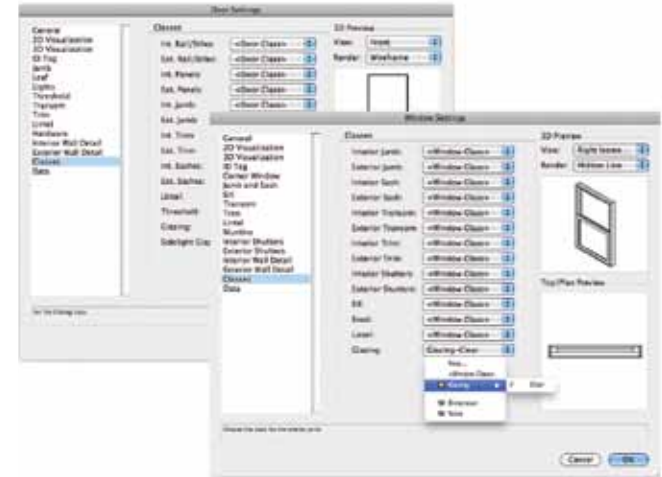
Door Settings

General
2D Visualization
3D Visualization
ID Tag
Jamb
Leaf
Lights
Threshold
Transom
Trim
Lintel
Hardware
Interior Wall Detail
Exterior Wall Detail
Classes
Data

Classes
Int. Rail/Stiles: <Door Class>
Ext. Rail/Stiles: <Door Class>
Int. Panels: <Door Class>
Ext. Panels: <Door Class>
Int. Jamb: <Door Class>
Ext. Jamb:
Int. Trim:
Ext. Trim:
Int. Sashes:
Ext. Sashes:
Lintel:
Threshold:
Glazing:
Sidelight Glaz

3D Preview
View: Front
Render: Wireframe

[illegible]

Window Settings

General
2D Visualization
3D Visualization
ID Tag
Corner Window
Jamb and Sash
Sill
Transom
Trim
Lintel
Muntins
Interior Shutters
Exterior Shutters
Interior Wall Detail
Exterior Wall Detail
Classes
Data

Classes
Interior Jamb: <Window Class>
Exterior Jamb: <Window Class>
Interior Sash: <Window Class>
Exterior Sash: <Window Class>
Interior Transom: <Window Class>
Exterior Transom: <Window Class>
Interior Trim: <Window Class>
Exterior Trim: <Window Class>
Interior Shutters: <Window Class>
Exterior Shutters: <Window Class>
Sill: <Window Class>
Stool: <Window Class>
Lintel: <Window Class>
Glazing: Glazing-Clear

New...
<Window Class>
Glazing
Clear
Dimension
None

3D Preview
View: Right Isometric
Render: Hidden Line

Top/Plan Preview

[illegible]

Cancel
OK